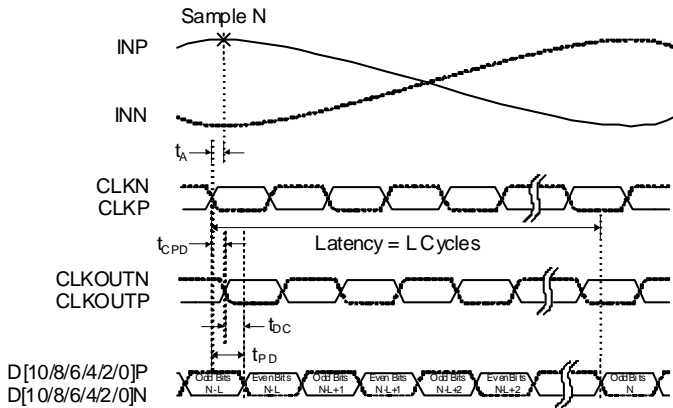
Sample N

INP

INN

$t_A$

CLKN
CLKP

$t_{CPD}$

Latency = L Cycles

CLKOUTN
CLKOUTP

$t_{DC}$

$t_{PD}$

D[10/8/6/4/2/0]P
D[10/8/6/4/2/0]N

Odd Bits N-L
Even Bits N-L
Odd Bits N-L+1
Even Bits N-L+1
Odd Bits N-L+2
Even Bits N-L+2
Odd Bits N